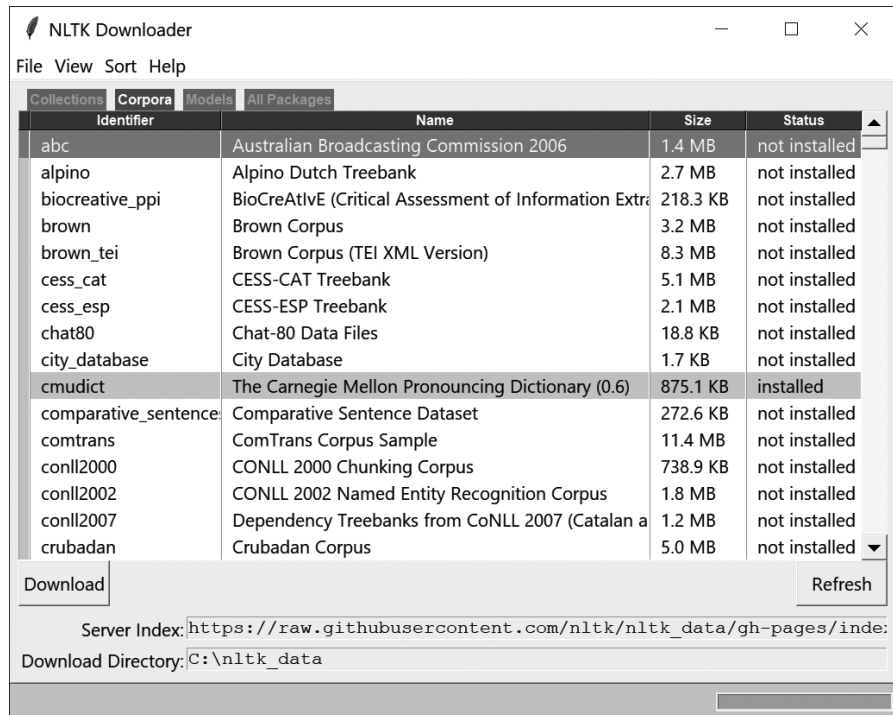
NLTK Downloader

File View Sort Help

Collections Corpora Models All Packages

| Identifier | Name | Size | Status |
|---|---|---|---|
| abc | Australian Broadcasting Commission 2006 | 1.4 MB | not installed |
| alpino | Alpino Dutch Treebank | 2.7 MB | not installed |
| biocreative_ppi | BioCreAtIvE (Critical Assessment of Information Extra | 218.3 KB | not installed |
| brown | Brown Corpus | 3.2 MB | not installed |
| brown_tei | Brown Corpus (TEI XML Version) | 8.3 MB | not installed |
| cess_cat | CESS-CAT Treebank | 5.1 MB | not installed |
| cess_esp | CESS-ESP Treebank | 2.1 MB | not installed |
| chat80 | Chat-80 Data Files | 18.8 KB | not installed |
| city_database | City Database | 1.7 KB | not installed |
| cmudict | The Carnegie Mellon Pronouncing Dictionary (0.6) | 875.1 KB | installed |
| comparative_sentences | Comparative Sentence Dataset | 272.6 KB | not installed |
| comtrans | ComTrans Corpus Sample | 11.4 MB | not installed |
| conll2000 | CONLL 2000 Chunking Corpus | 738.9 KB | not installed |
| conll2002 | CONLL 2002 Named Entity Recognition Corpus | 1.8 MB | not installed |
| conll2007 | Dependency Treebanks from CoNLL 2007 (Catalan a | 1.2 MB | not installed |
| crubadan | Crubadan Corpus | 5.0 MB | not installed |

Download

Refresh

Server Index: https://raw.githubusercontent.com/nltk/nltk_data/gh-pages/inde:

Download Directory: C:\nltk_data